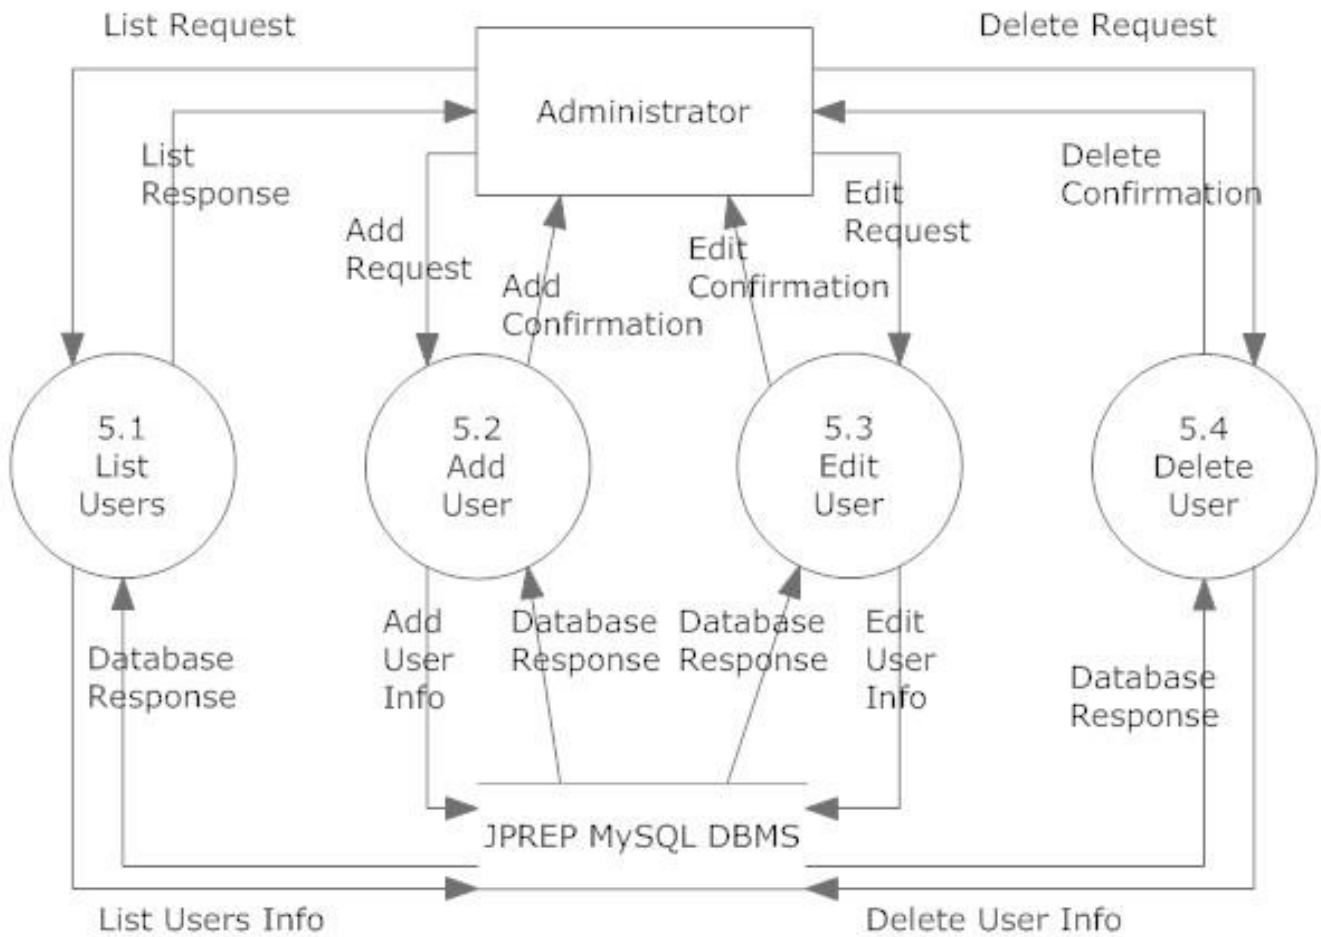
List Request

Delete Request

Administrator

List Response

Delete Confirmation

Add Request

Add Confirmation

Edit Confirmation

Edit Request

5.1
List
Users

5.2
Add
User

5.3
Edit
User

5.4
Delete
User

Database Response

Add User Info

Database Response

Database Response

Edit User Info

Database Response

JPREP MySQL DBMS

List Users Info

Delete User Info